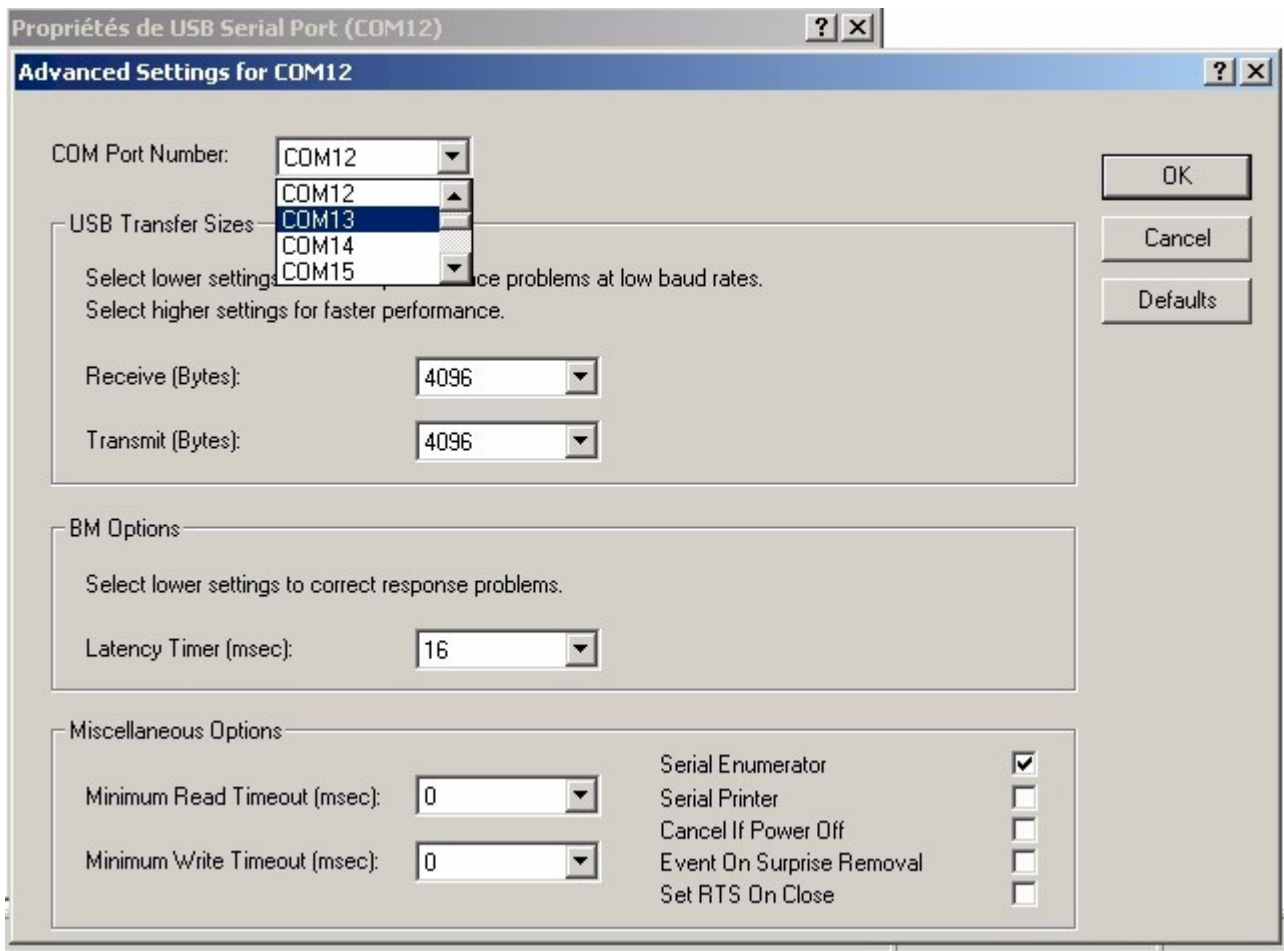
Propriétés de USB Serial Port (COM12)
?
Advanced Settings for COM12
?

COM Port Number: COM12
COM12
COM13
COM14
COM15

OK
Cancel
Defaults

USB Transfer Sizes
Select lower settings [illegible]ce problems at low baud rates.
Select higher settings for faster performance.

Receive (Bytes): 4096

Transmit (Bytes): 4096

BM Options
Select lower settings to correct response problems.

Latency Timer (msec): 16

Miscellaneous Options
Minimum Read Timeout (msec): 0
Minimum Write Timeout (msec): 0

Serial Enumerator
Serial Printer
Cancel If Power Off
Event On Surprise Removal
Set RTS On Close